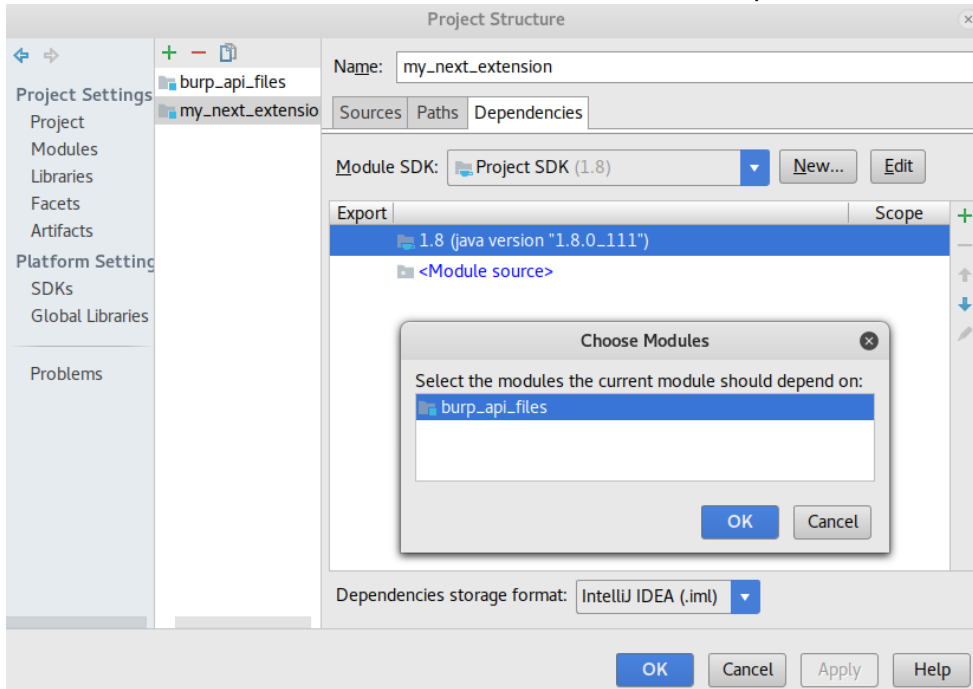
Project Structure

Project Settings
Project
Modules
Libraries
Facets
Artifacts
Platform Setting
SDKs
Global Libraries

Problems

burp_api_files
my_next_extensio

Name: my_next_extension

Sources Paths Dependencies

Module SDK: Project SDK (1.8) New... Edit

| Export | Scope |
|---|---|
| 1.8 (java version "1.8.0_111") | |
| <Module source> | |

Choose Modules
Select the modules the current module should depend on:
burp_api_files
OK Cancel

Dependencies storage format: IntelliJ IDEA (.iml)

OK Cancel Apply Help